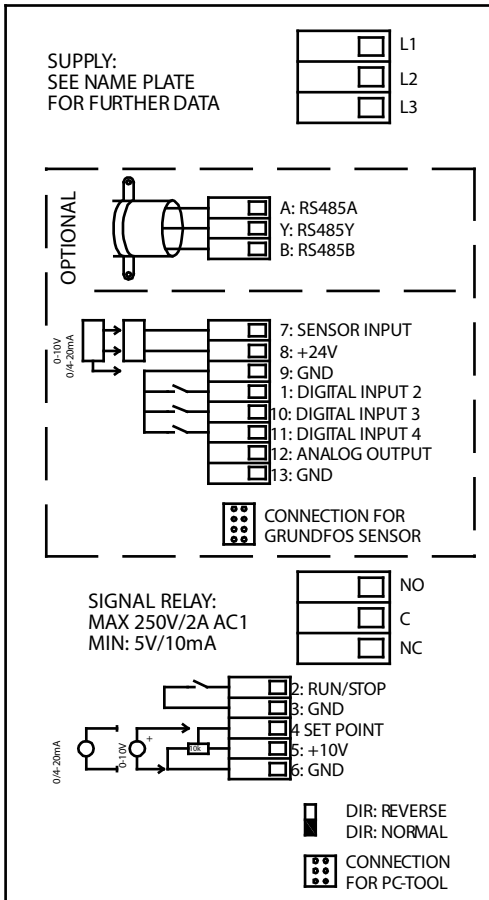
SUPPLY:
SEE NAME PLATE
FOR FURTHER DATA

L1
L2
L3

OPTIONAL

A: RS485A
Y: RS485Y
B: RS485B

0-10V
0/4-20mA

7: SENSOR INPUT
8: +24V
9: GND
1: DIGITAL INPUT 2
10: DIGITAL INPUT 3
11: DIGITAL INPUT 4
12: ANALOG OUTPUT
13: GND

CONNECTION FOR
GRUNDFOS SENSOR

SIGNAL RELAY:
MAX 250V/2A AC1
MIN: 5V/10mA

NO
C
NC

2: RUN/STOP
3: GND
4 SET POINT
5: +10V
6: GND

0/4-20mA
0-10V
+
10k

DIR: REVERSE
DIR: NORMAL

CONNECTION
FOR PC-TOOL